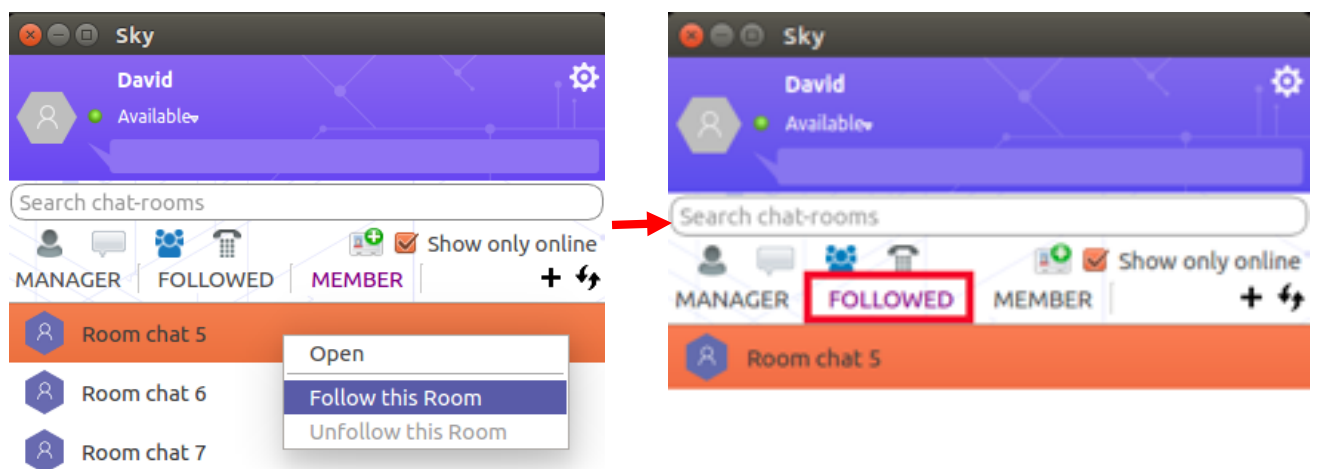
Sky
David
Available
Search chat-rooms
Show only online
MANAGER FOLLOWED MEMBER
Room chat 5
Room chat 6
Room chat 7
Open
Follow this Room
Unfollow this Room

Sky
David
Available
Search chat-rooms
Show only online
MANAGER FOLLOWED MEMBER
Room chat 5